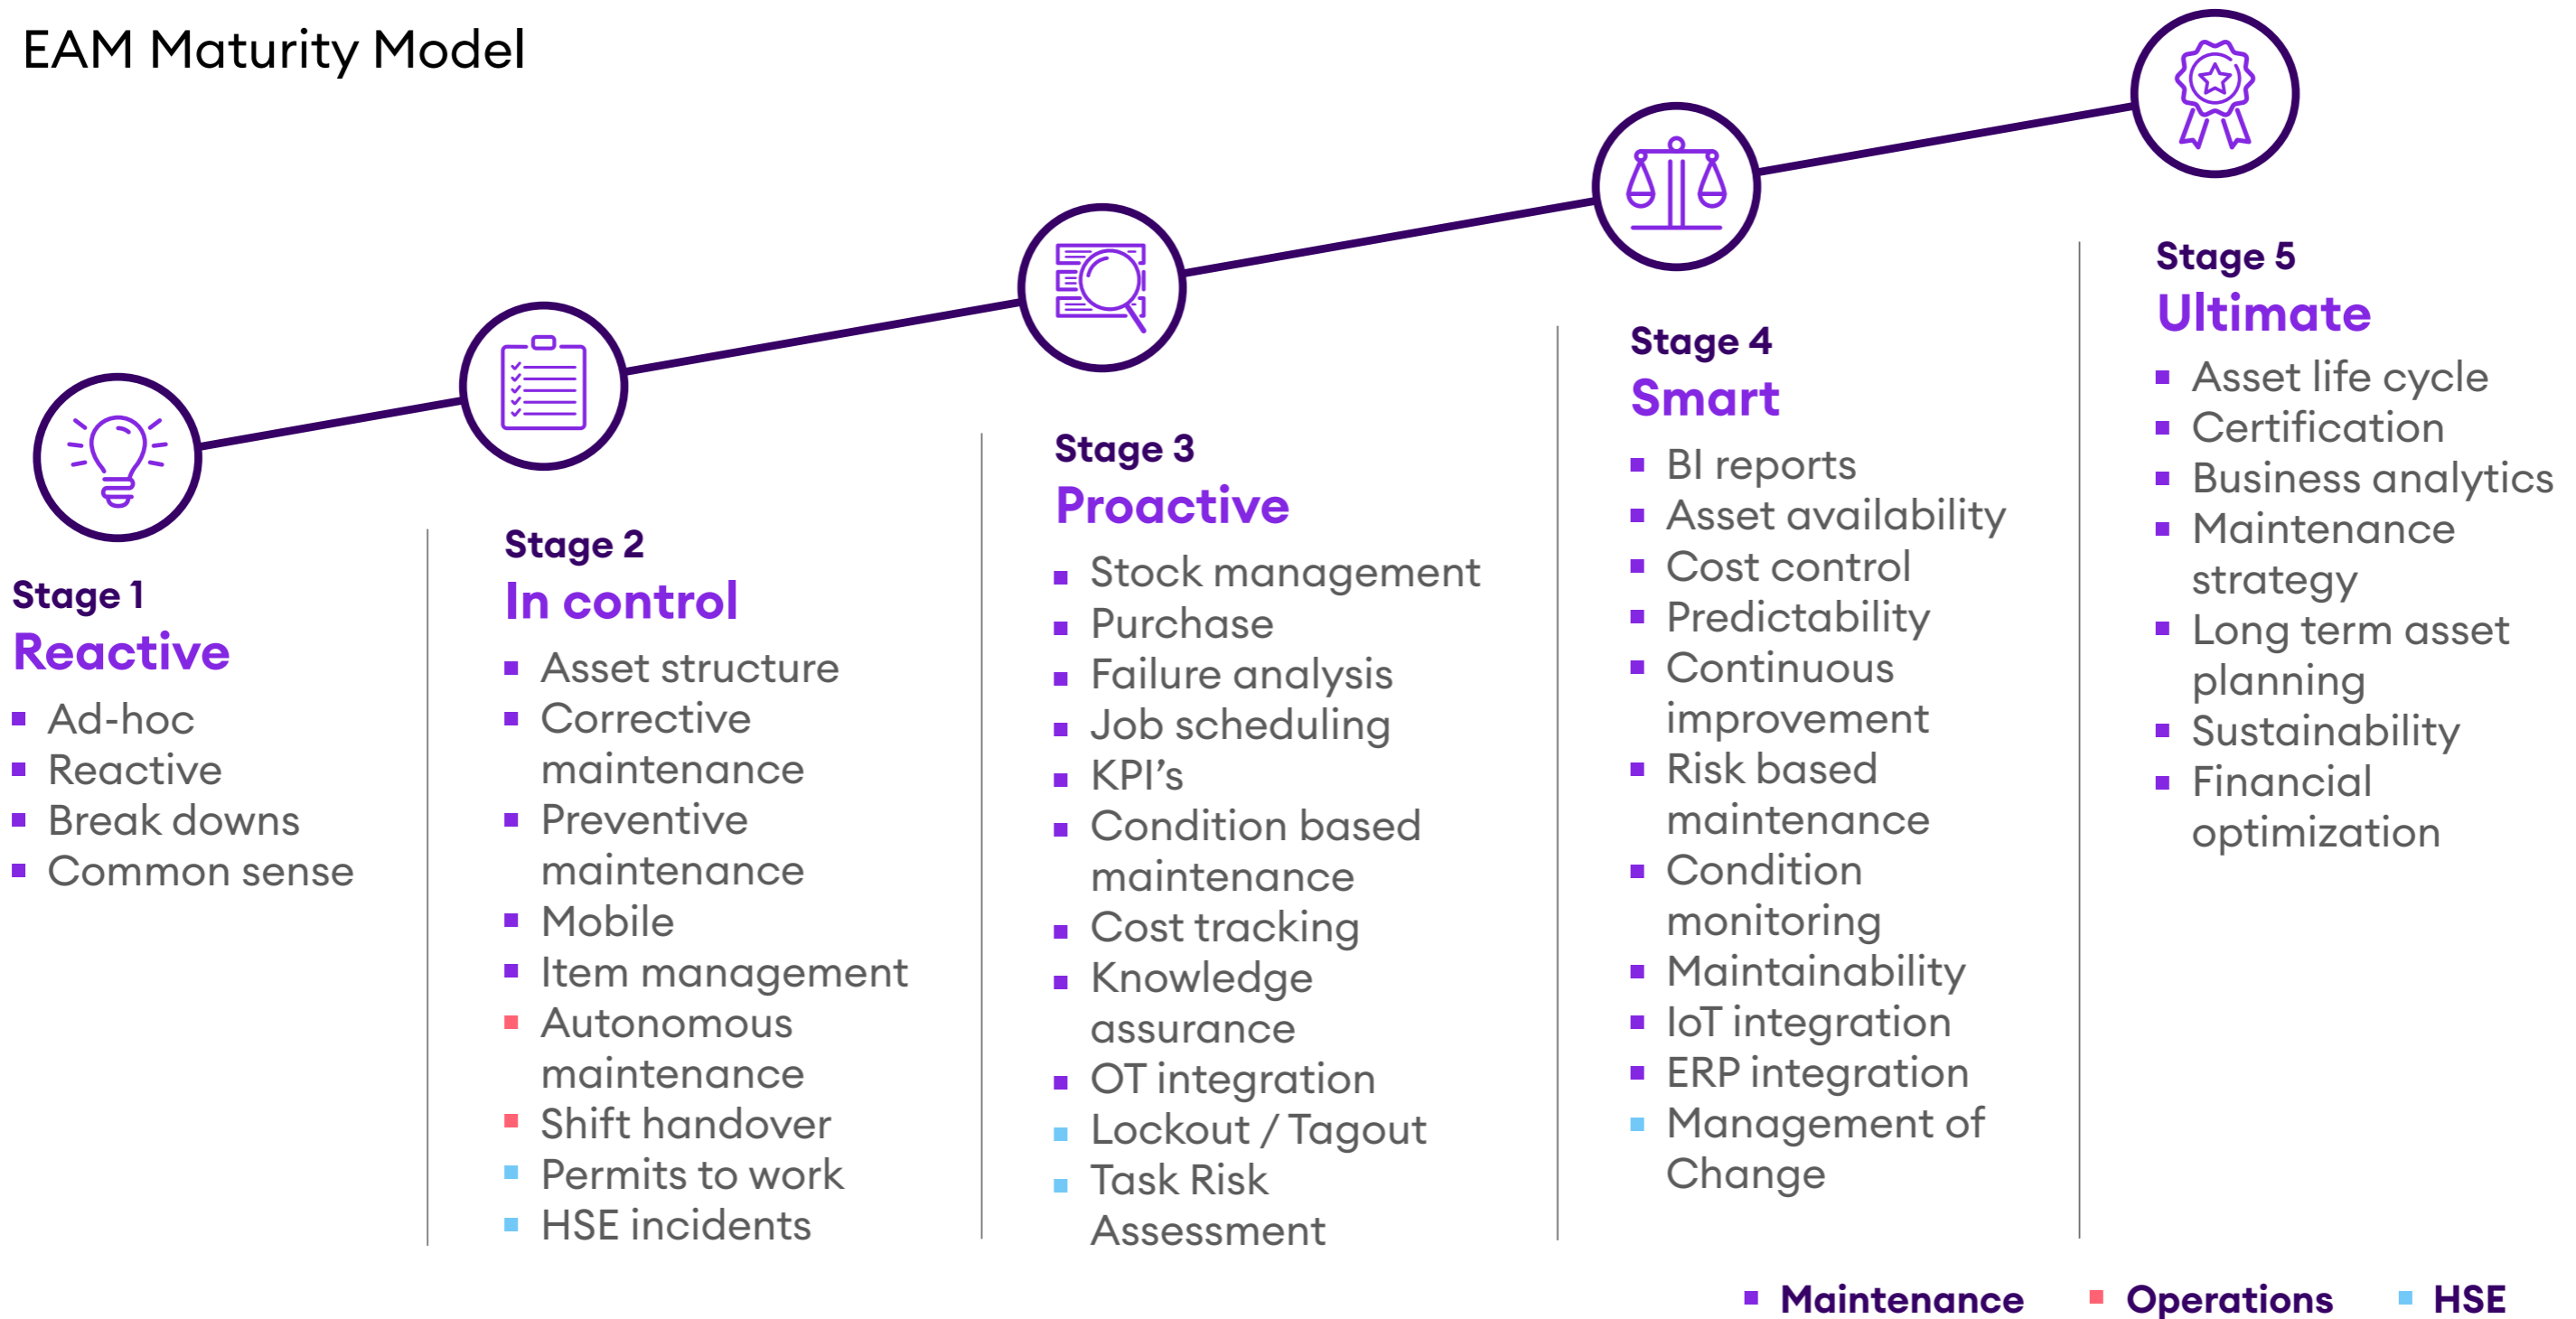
EAM Maturity Model

Stage 1
Reactive
- Ad-hoc
- Reactive
- Break downs
- Common sense

Stage 2
In control
- Asset structure
- Corrective maintenance
- Preventive maintenance
- Mobile
- Item management
- Autonomous maintenance
- Shift handover
- Permits to work
- HSE incidents

Stage 3
Proactive
- Stock management
- Purchase
- Failure analysis
- Job scheduling
- KPI’s
- Condition based maintenance
- Cost tracking
- Knowledge assurance
- OT integration
- Lockout / Tagout
- Task Risk Assessment

Stage 4
Smart
- BI reports
- Asset availability
- Cost control
- Predictability
- Continuous improvement
- Risk based maintenance
- Condition monitoring
- Maintainability
- IoT integration
- ERP integration
- Management of Change

Stage 5
Ultimate
- Asset life cycle
- Certification
- Business analytics
- Maintenance strategy
- Long term asset planning
- Sustainability
- Financial optimization

Maintenance Operations HSE